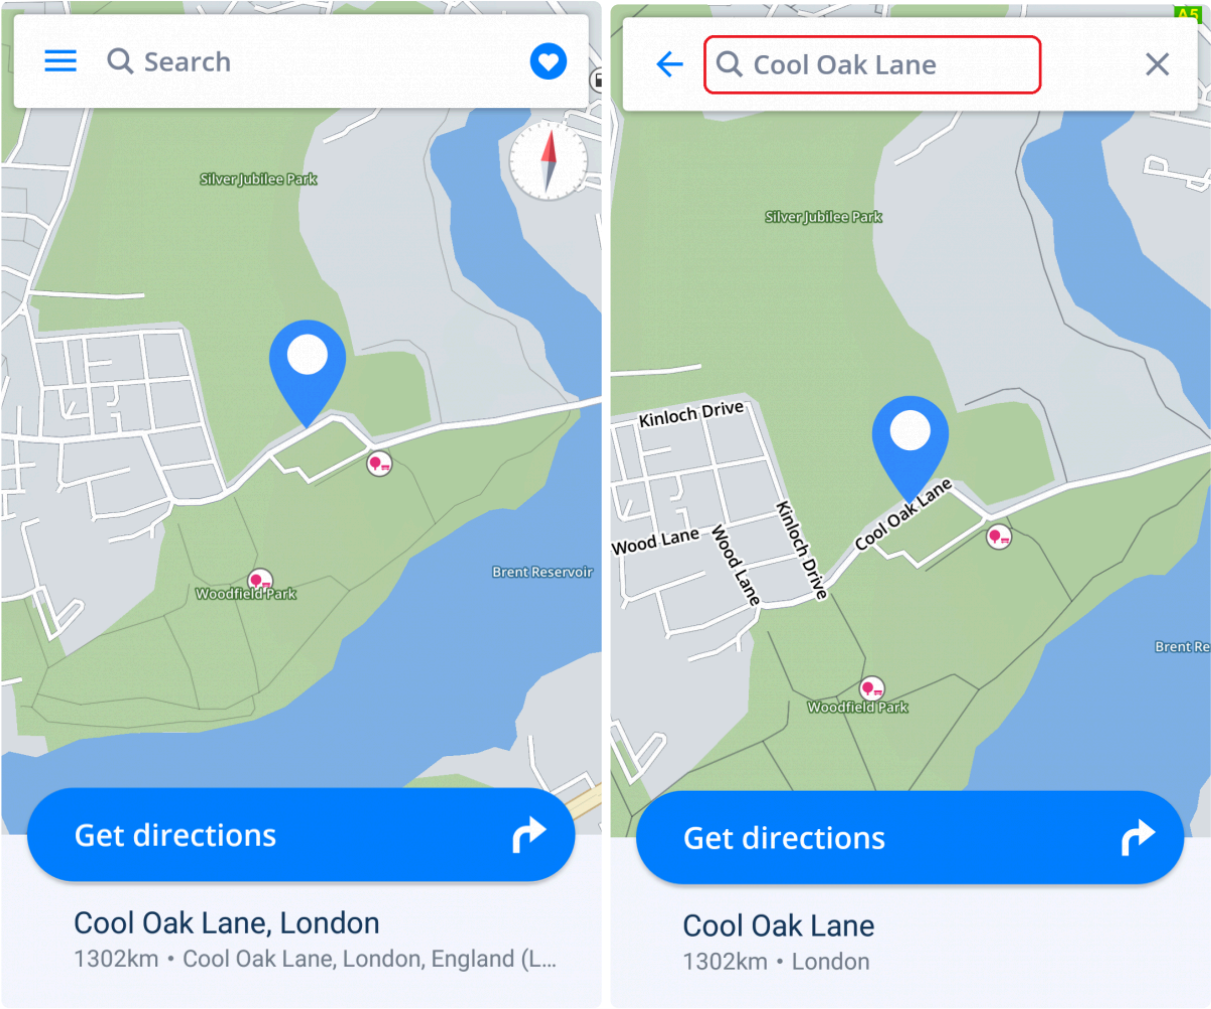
Search

Silver Jubilee Park

Woodfield Park

Brent Reservoir

Get directions

Cool Oak Lane, London

1302km • Cool Oak Lane, London, England (L...

A5

Cool Oak Lane

Silver Jubilee Park

Kinloch Drive

Wood Lane

Wood Lane

Kinloch Drive

Cool Oak Lane

Brent Re

Woodfield Park

Get directions

Cool Oak Lane

1302km • London